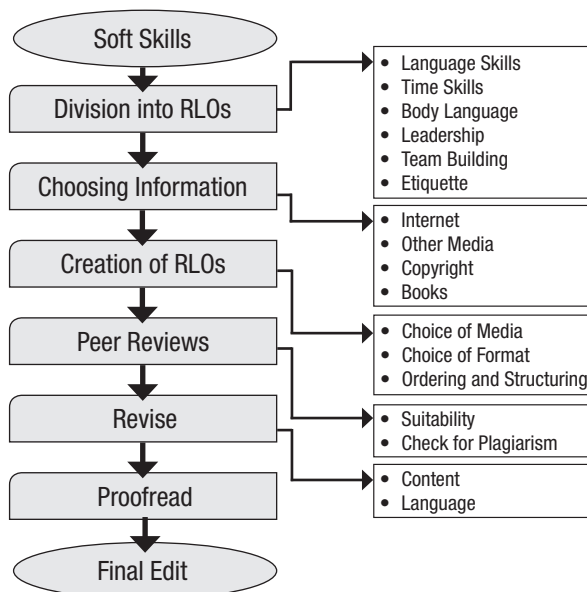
Soft Skills

Division into RLOs

- Language Skills
- Time Skills
- Body Language
- Leadership
- Team Building
- Etiquette

Choosing Information

- Internet
- Other Media
- Copyright
- Books

Creation of RLOs

- Choice of Media
- Choice of Format
- Ordering and Structuring

Peer Reviews

- Suitability
- Check for Plagiarism

Revise

- Content
- Language

Proofread

Final Edit